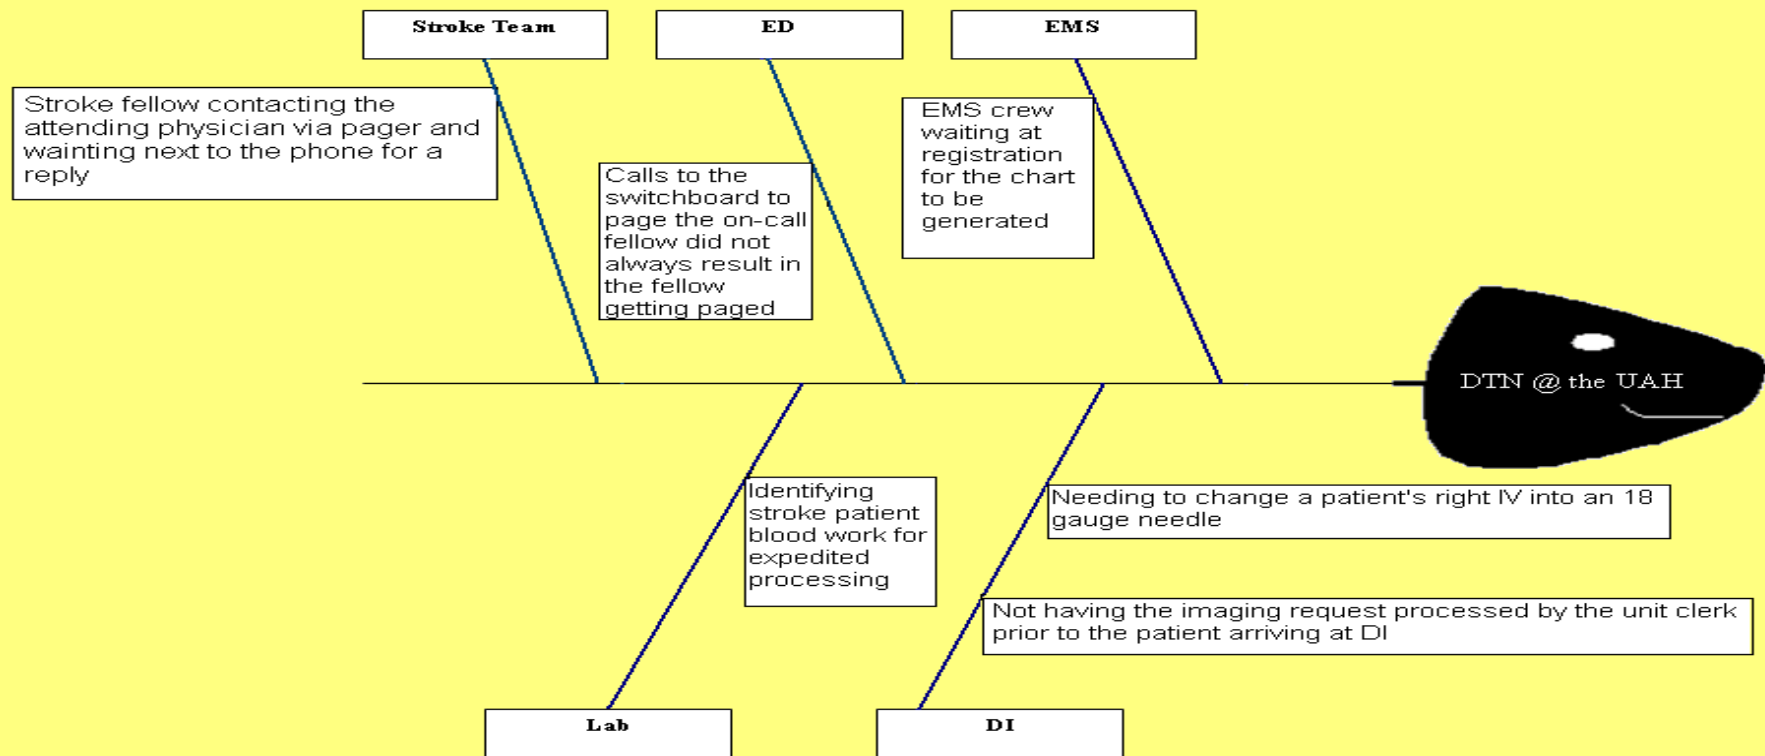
Stroke Team

ED

EMS

Stroke fellow contacting the attending physician via pager and wainting next to the phone for a reply

Calls to the switchboard to page the on-call fellow did not always result in the fellow getting paged

EMS crew waiting at registration for the chart to be generated

DTN @ the UAH

Identifying stroke patient blood work for expedited processing

Needing to change a patient's right IV into an 18 gauge needle

Not having the imaging request processed by the unit clerk prior to the patient arriving at DI

Lab

DI